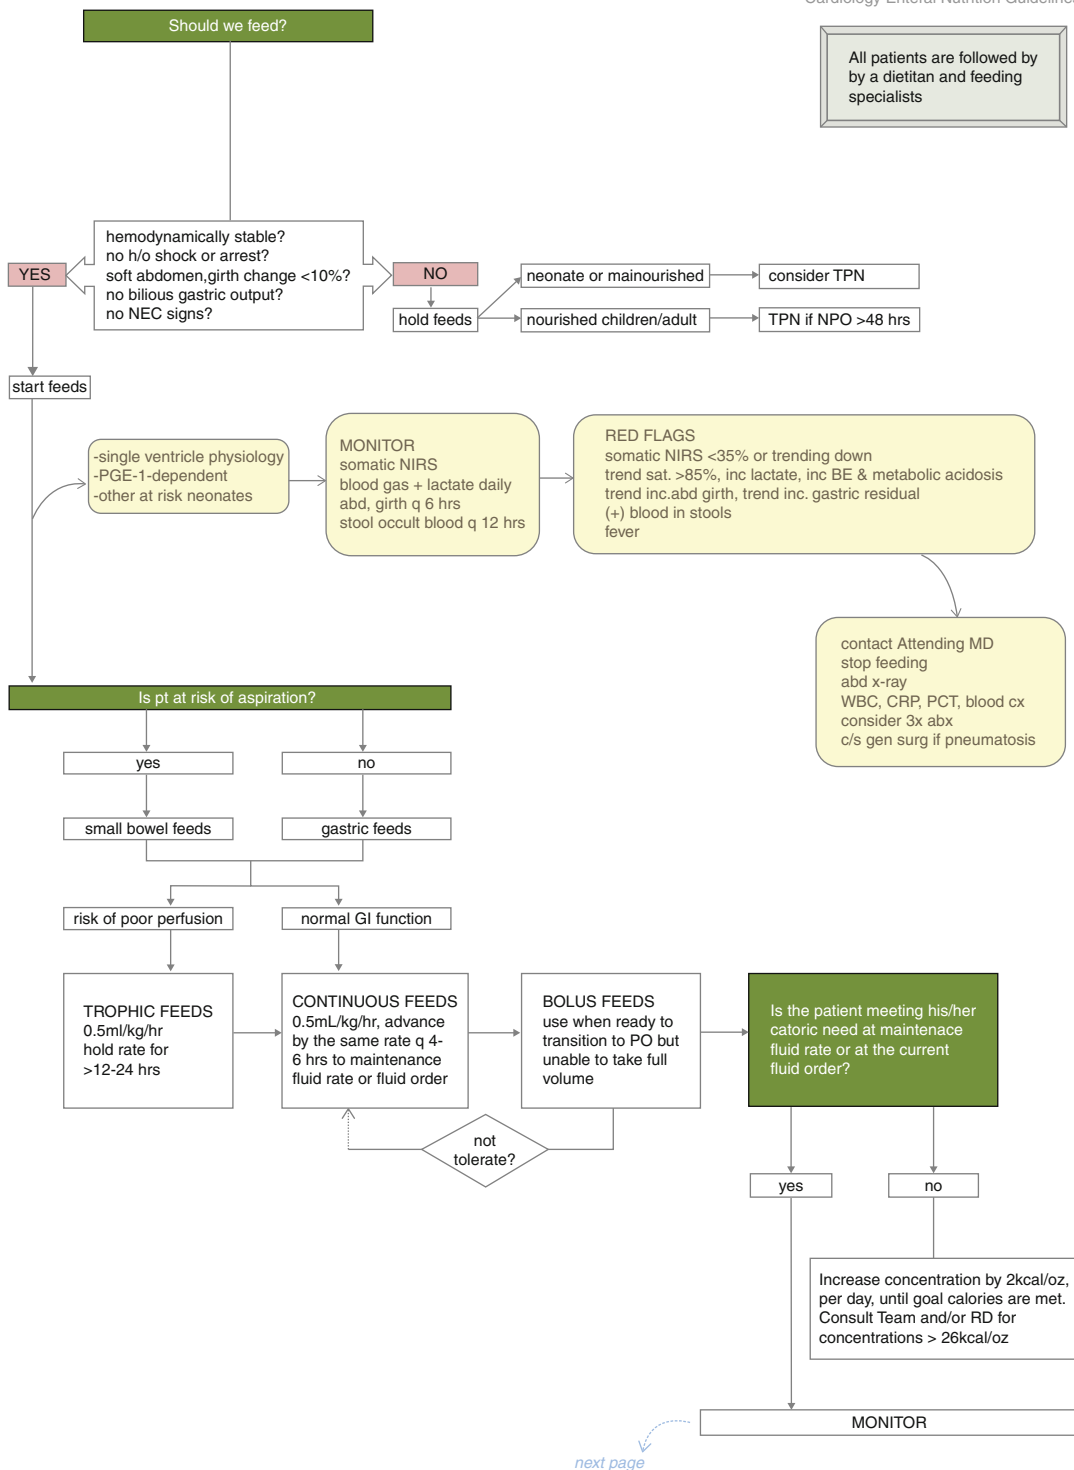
Cardiology Enteral Nutrition Guideline

Should we feed?

All patients are followed by a dietitan and feeding specialists

hemodynamically stable?
no h/o shock or arrest?
soft abdomen,girth change <10%?
no bilious gastric output?
no NEC signs?

YES

NO

hold feeds

neonate or mainourished

consider TPN

nourished children/adult

TPN if NPO >48 hrs

start feeds

-single ventricle physiology
-PGE-1-dependent
-other at risk neonates

MONITOR
somatic NIRS
blood gas + lactate daily
abd, girth q 6 hrs
stool occult blood q 12 hrs

RED FLAGS
somatic NIRS <35% or trending down
trend sat. >85%, inc lactate, inc BE & metabolic acidosis
trend inc.abd girth, trend inc. gastric residual
(+) blood in stools
fever

contact Attending MD
stop feeding
abd x-ray
WBC, CRP, PCT, blood cx
consider 3x abx
c/s gen surg if pneumatosis

Is pt at risk of aspiration?

yes

no

small bowel feeds

gastric feeds

risk of poor perfusion

normal GI function

TROPHIC FEEDS
0.5ml/kg/hr
hold rate for
>12-24 hrs

CONTINUOUS FEEDS
0.5mL/kg/hr, advance by the same rate q 4-6 hrs to maintenance fluid rate or fluid order

BOLUS FEEDS
use when ready to transition to PO but unable to take full volume

Is the patient meeting his/her catoric need at maintenace fluid rate or at the current fluid order?

not tolerate?

yes

no

Increase concentration by 2kcal/oz, per day, until goal calories are met. Consult Team and/or RD for concentrations > 26kcal/oz

MONITOR

next page